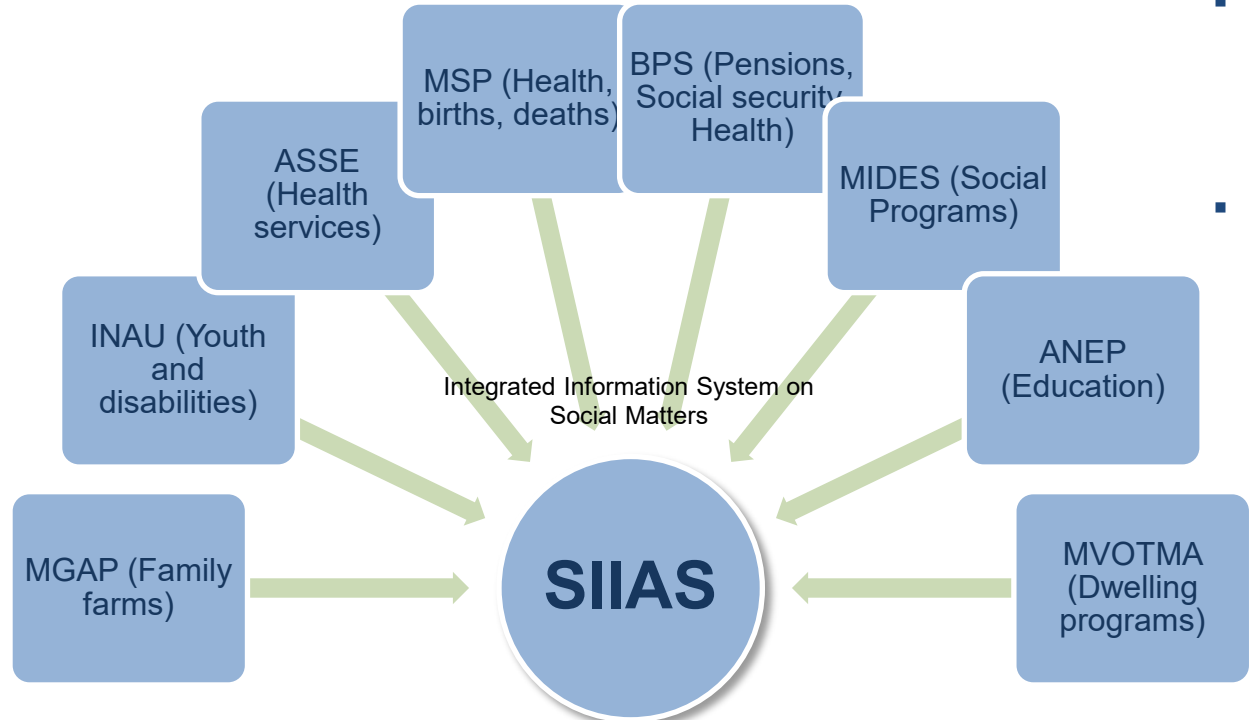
MSP (Health, births, deaths)

BPS (Pensions, Social security, Health)

ASSE (Health services)

MIDES (Social Programs)

INAU (Youth and disabilities)

ANEP (Education)

Integrated Information System on Social Matters

MGAP (Family farms)

SIIAS

MVOTMA (Dwelling programs)